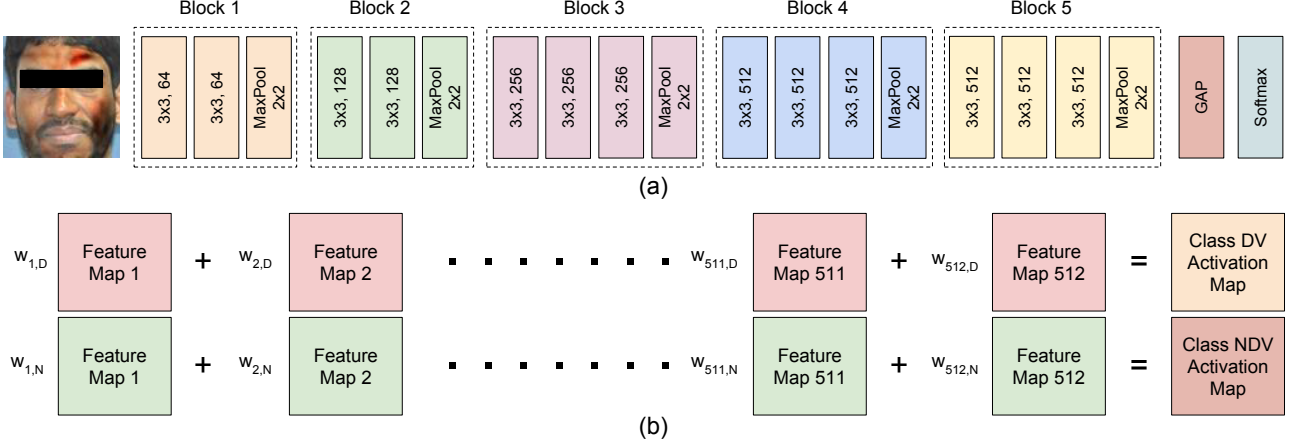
Block 1

3x3, 64

3x3, 64

MaxPool 2x2

Block 2

3x3, 128

3x3, 128

MaxPool 2x2

Block 3

3x3, 256

3x3, 256

3x3, 256

MaxPool 2x2

Block 4

3x3, 512

3x3, 512

3x3, 512

MaxPool 2x2

Block 5

3x3, 512

3x3, 512

3x3, 512

MaxPool 2x2

GAP

Softmax

(a)

$w_{1,D}$ Feature Map 1 + $w_{2,D}$ Feature Map 2 . . . . . . . . $w_{511,D}$ Feature Map 511 + $w_{512,D}$ Feature Map 512 = Class DV Activation Map

$w_{1,N}$ Feature Map 1 + $w_{2,N}$ Feature Map 2 . . . . . . . . $w_{511,N}$ Feature Map 511 + $w_{512,N}$ Feature Map 512 = Class NDV Activation Map

(b)